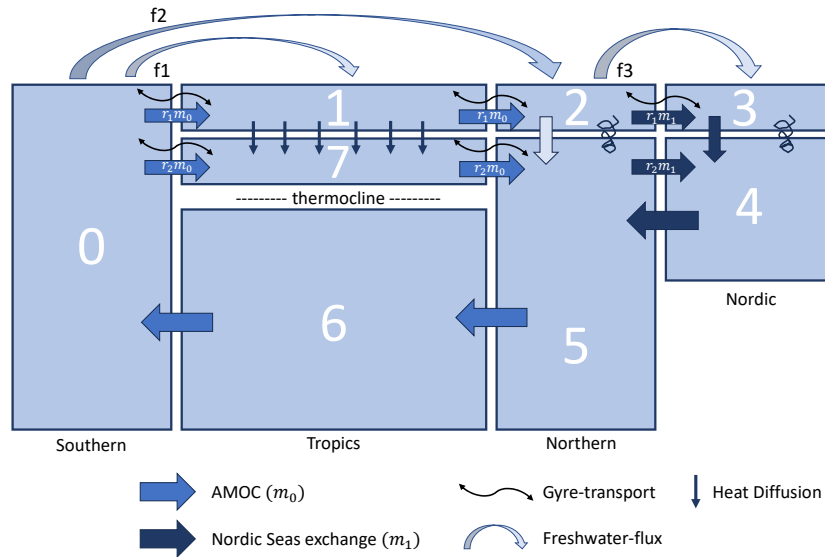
f2

f1

f3

$r_1m_0$

1

$r_1m_0$

2

$r_1m_1$

3

$r_2m_0$

7

$r_2m_0$

$r_2m_1$

4

--------- thermocline ---------

0

6

5

Nordic

Southern

Tropics

Northern

AMOC ($m_0$)

Gyre-transport

Heat Diffusion

Nordic Seas exchange ($m_1$)

Freshwater-flux